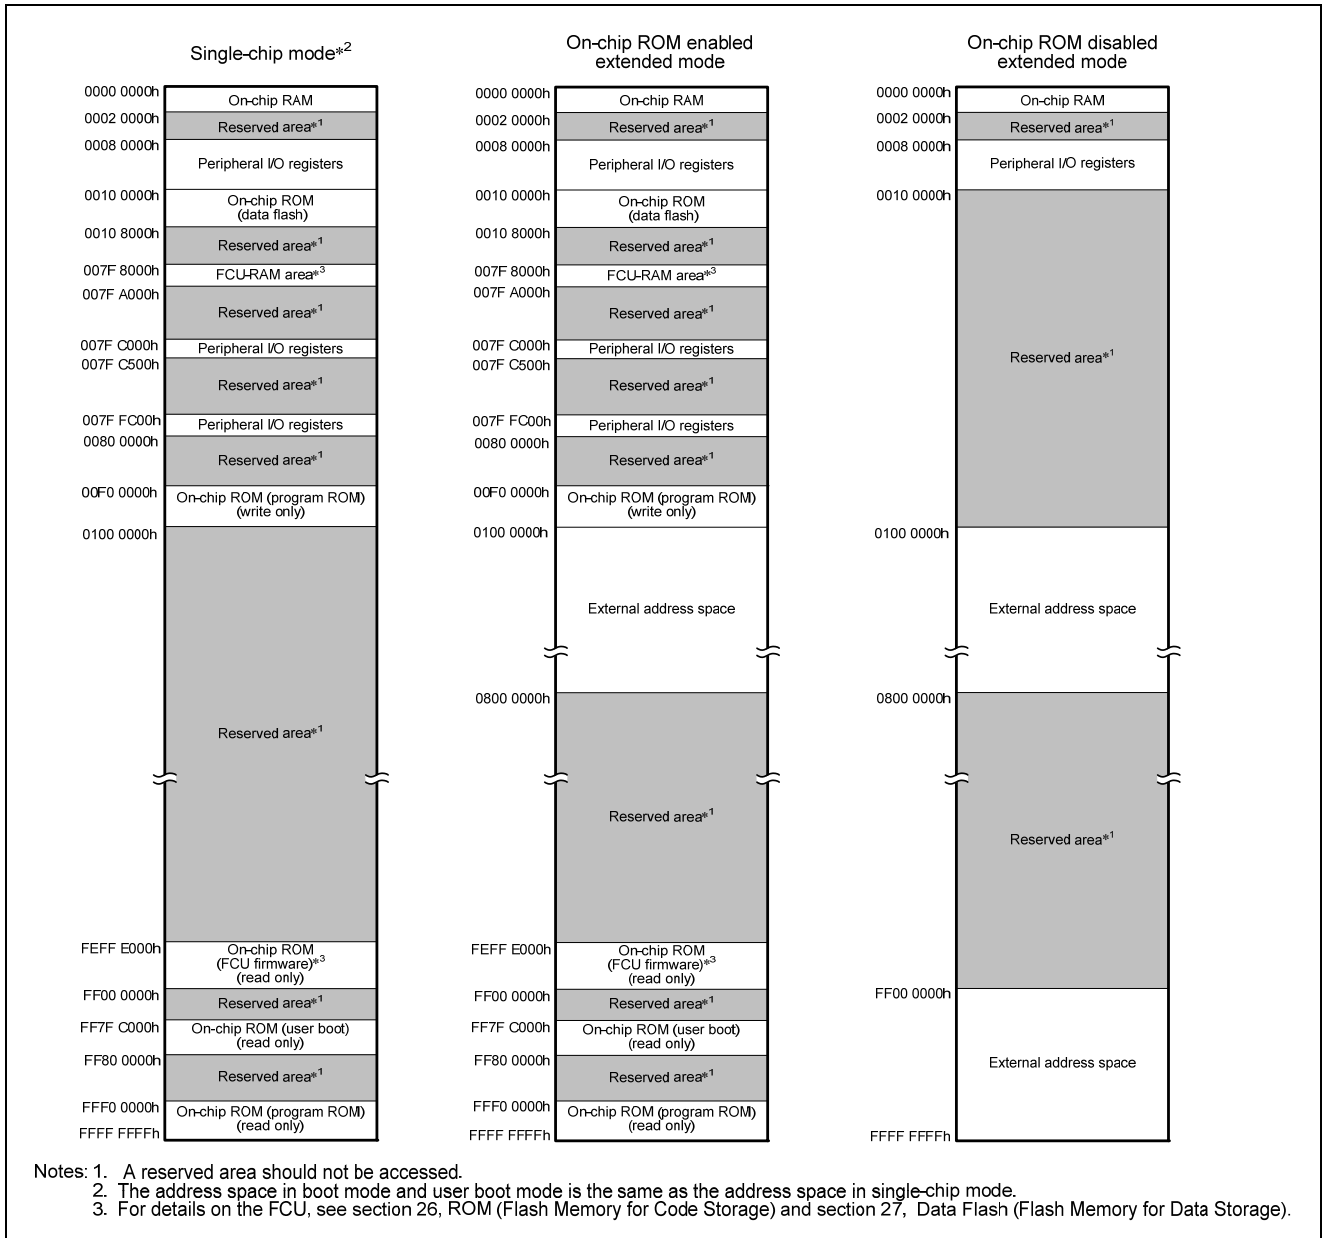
Single-chip mode*$^{2}$

0000 0000h On-chip RAM
0002 0000h Reserved area*$^{1}$
0008 0000h Peripheral I/O registers
0010 0000h On-chip ROM (data flash)
0010 8000h Reserved area*$^{1}$
007F 8000h FCU-RAM area*$^{3}$
007F A000h Reserved area*$^{1}$
007F C000h Peripheral I/O registers
007F C500h Reserved area*$^{1}$
007F FC00h Peripheral I/O registers
0080 0000h Reserved area*$^{1}$
00F0 0000h On-chip ROM (program ROM) (write only)
0100 0000h Reserved area*$^{1}$
FEFF E000h On-chip ROM (FCU firmware)*$^{3}$ (read only)
FF00 0000h Reserved area*$^{1}$
FF7F C000h On-chip ROM (user boot) (read only)
FF80 0000h Reserved area*$^{1}$
FFF0 0000h On-chip ROM (program ROM) (read only)
FFFF FFFFh

On-chip ROM enabled extended mode

0000 0000h On-chip RAM
0002 0000h Reserved area*$^{1}$
0008 0000h Peripheral I/O registers
0010 0000h On-chip ROM (data flash)
0010 8000h Reserved area*$^{1}$
007F 8000h FCU-RAM area*$^{3}$
007F A000h Reserved area*$^{1}$
007F C000h Peripheral I/O registers
007F C500h Reserved area*$^{1}$
007F FC00h Peripheral I/O registers
0080 0000h Reserved area*$^{1}$
00F0 0000h On-chip ROM (program ROM) (write only)
0100 0000h External address space
0800 0000h Reserved area*$^{1}$
FEFF E000h On-chip ROM (FCU firmware)*$^{3}$ (read only)
FF00 0000h Reserved area*$^{1}$
FF7F C000h On-chip ROM (user boot) (read only)
FF80 0000h Reserved area*$^{1}$
FFF0 0000h On-chip ROM (program ROM) (read only)
FFFF FFFFh

On-chip ROM disabled extended mode

0000 0000h On-chip RAM
0002 0000h Reserved area*$^{1}$
0008 0000h Peripheral I/O registers
0010 0000h Reserved area*$^{1}$
0100 0000h External address space
0800 0000h Reserved area*$^{1}$
FF00 0000h External address space
FFFF FFFFh

Notes: 1. A reserved area should not be accessed.
2. The address space in boot mode and user boot mode is the same as the address space in single-chip mode.
3. For details on the FCU, see section 26, ROM (Flash Memory for Code Storage) and section 27, Data Flash (Flash Memory for Data Storage).